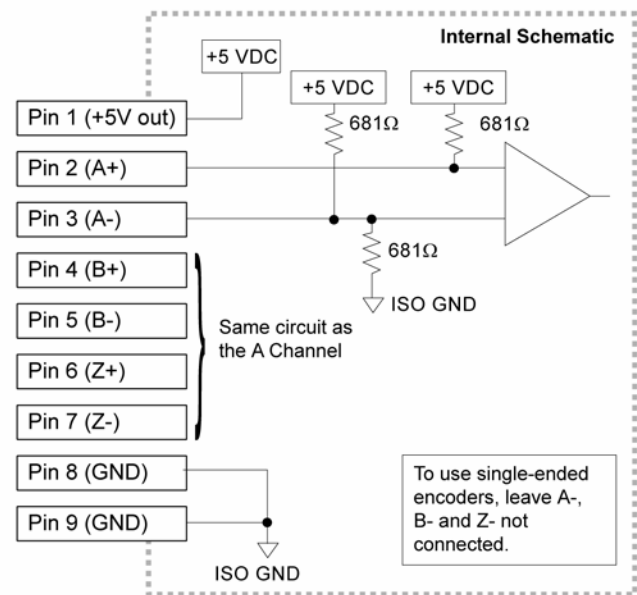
Internal Schematic

+5 VDC

+5 VDC

+5 VDC

Pin 1 (+5V out)

681Ω

681Ω

Pin 2 (A+)

Pin 3 (A-)

681Ω

ISO GND

Pin 4 (B+)

Pin 5 (B-)

Same circuit as the A Channel

Pin 6 (Z+)

Pin 7 (Z-)

Pin 8 (GND)

Pin 9 (GND)

To use single-ended encoders, leave A-, B- and Z- not connected.

ISO GND